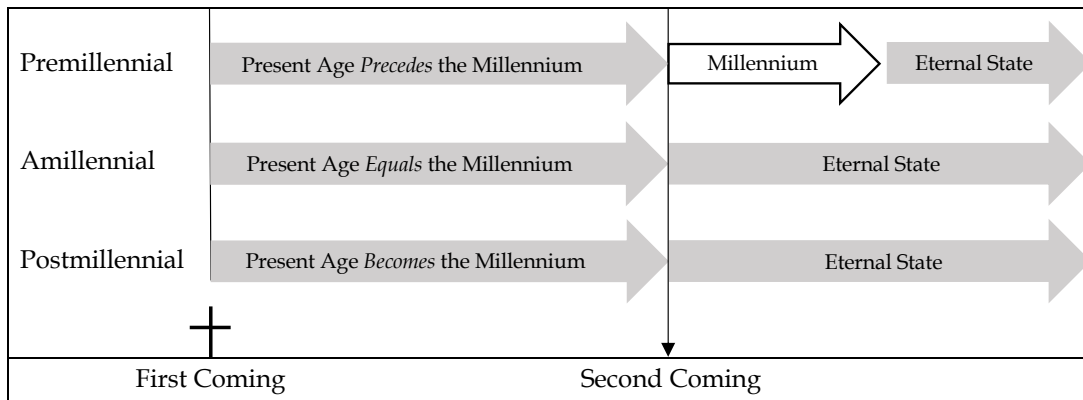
Premillennial
Present Age *Precedes* the Millennium
Millennium
Eternal State

Amillennial
Present Age *Equals* the Millennium
Eternal State

Postmillennial
Present Age *Becomes* the Millennium
Eternal State

First Coming
Second Coming